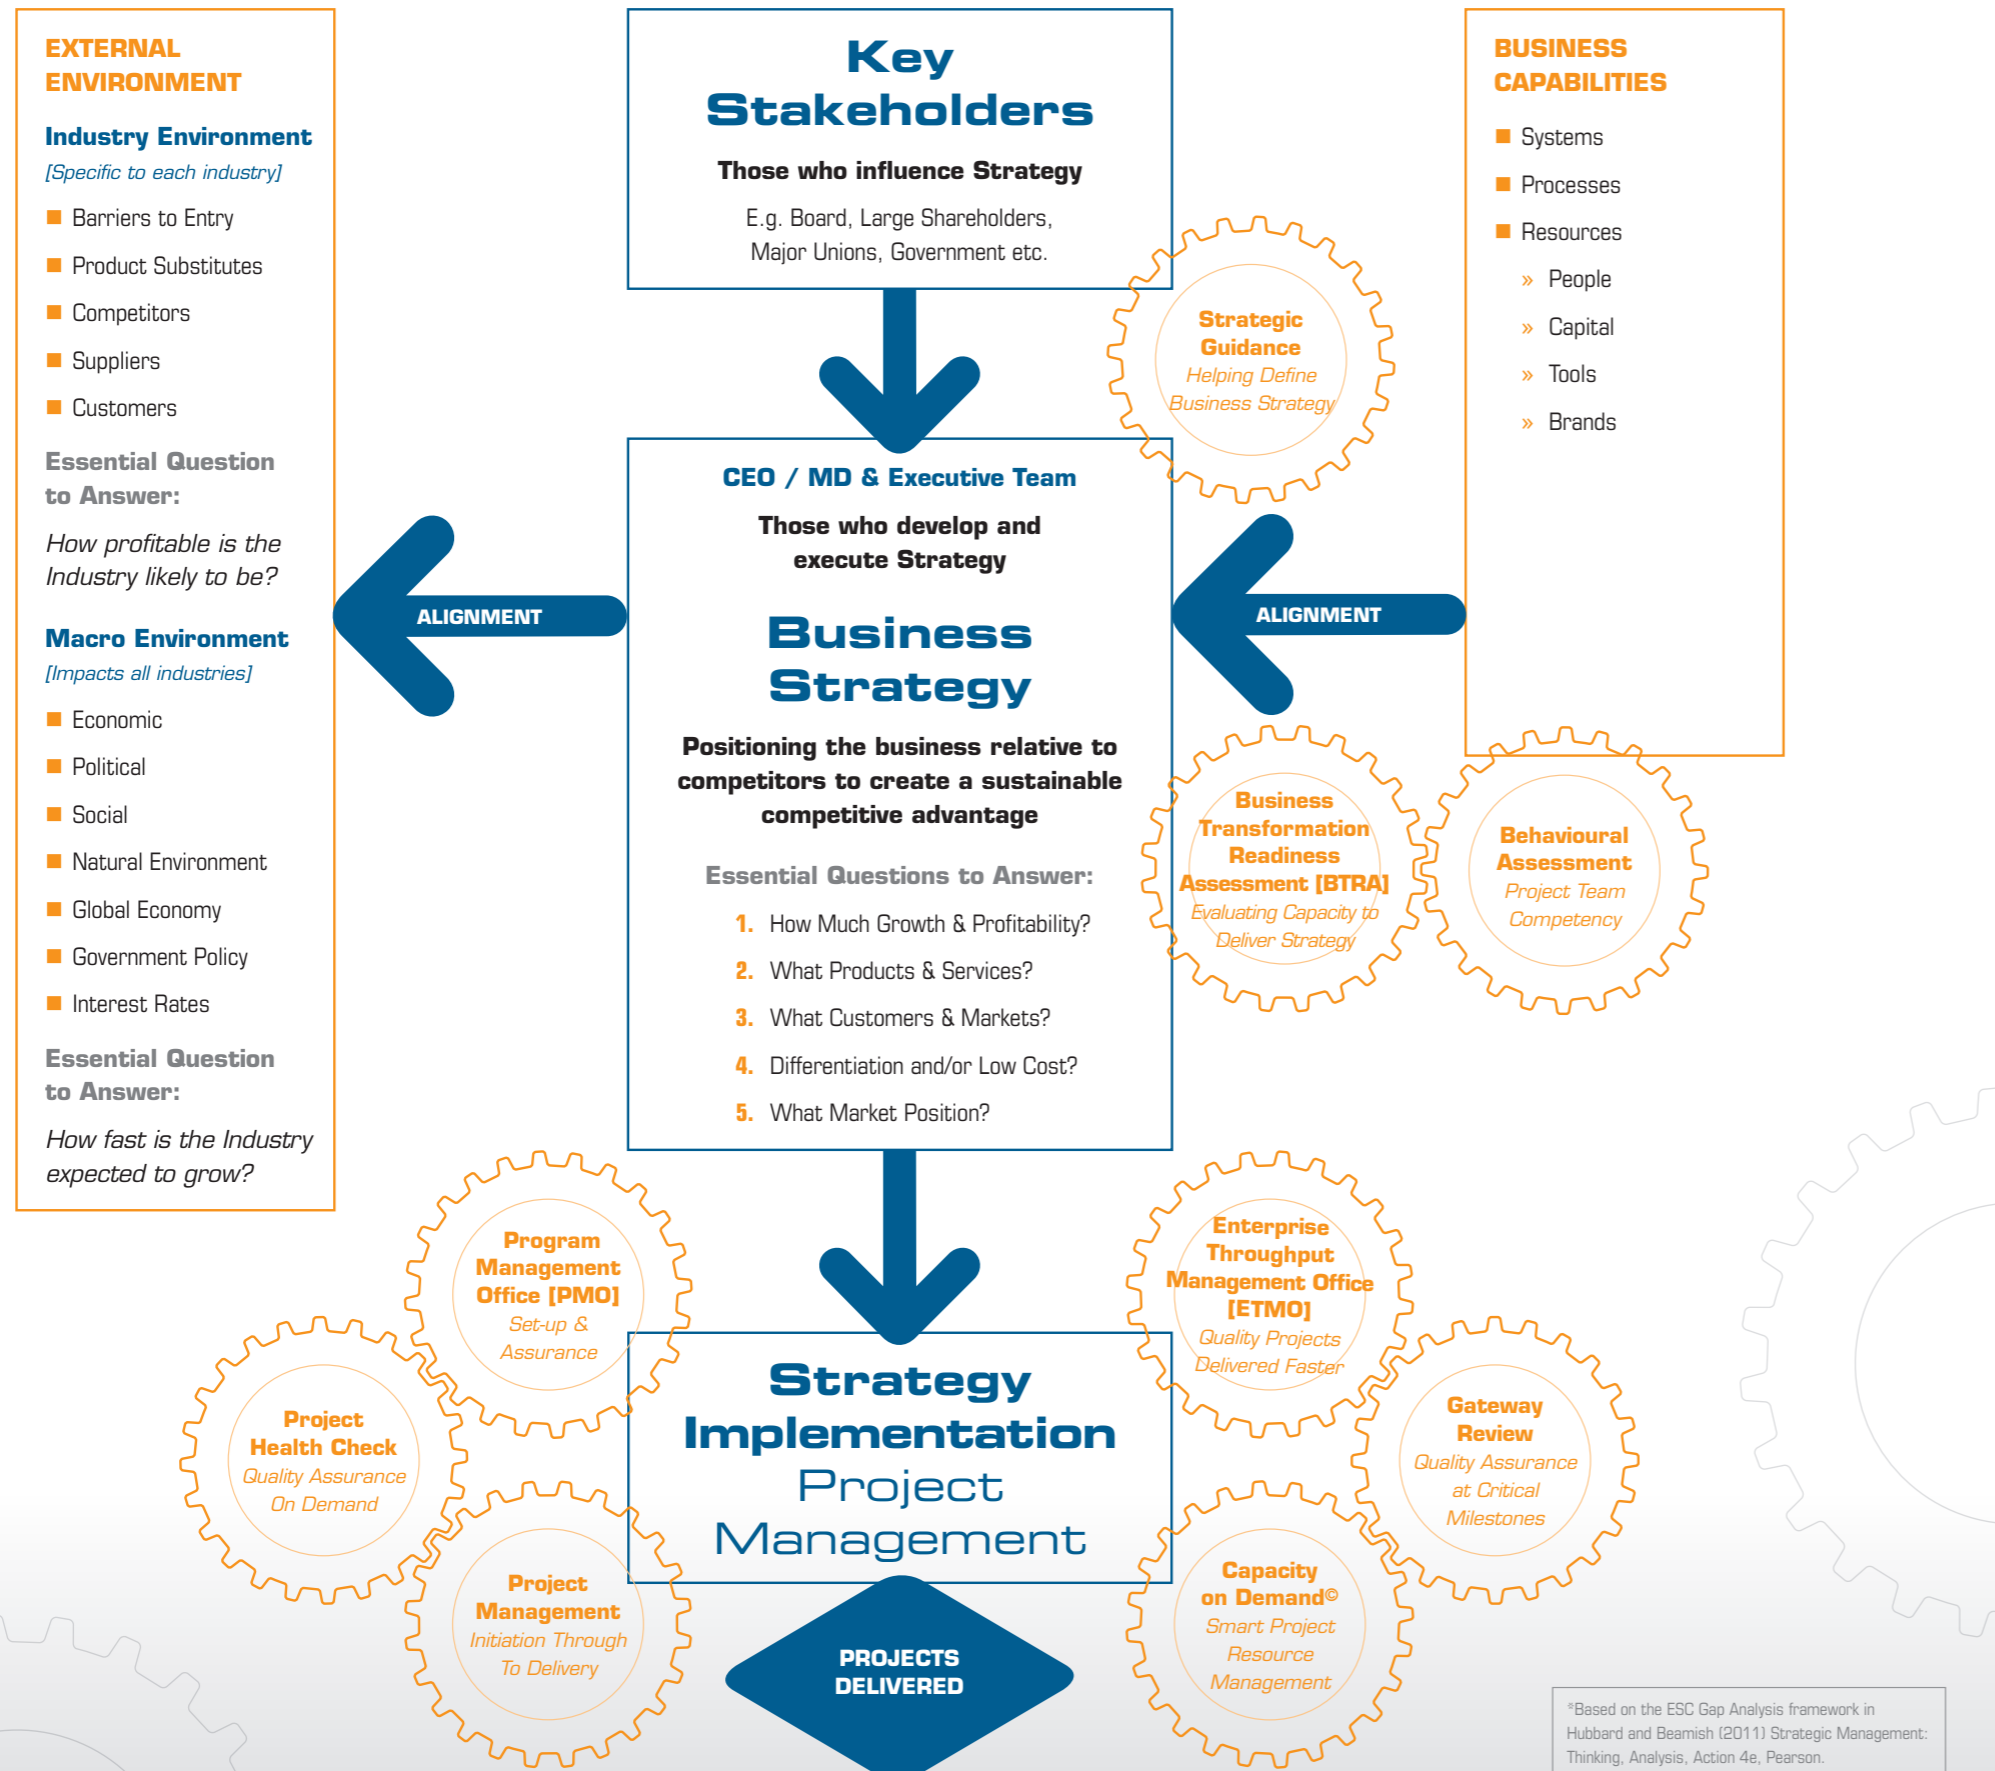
EXTERNAL ENVIRONMENT

Industry Environment
[Specific to each industry]

Barriers to Entry
Product Substitutes
Competitors
Suppliers
Customers

Essential Question to Answer:
How profitable is the Industry likely to be?

Macro Environment
[Impacts all industries]

Economic
Political
Social
Natural Environment
Global Economy
Government Policy
Interest Rates

Essential Question to Answer:
How fast is the Industry expected to grow?

Key Stakeholders
Those who influence Strategy
E.g. Board, Large Shareholders, Major Unions, Government etc.

Strategic Guidance
Helping Define Business Strategy

BUSINESS CAPABILITIES
Systems
Processes
Resources
» People
» Capital
» Tools
» Brands

CEO / MD & Executive Team
Those who develop and execute Strategy

ALIGNMENT

ALIGNMENT

Business Strategy
Positioning the business relative to competitors to create a sustainable competitive advantage

Essential Questions to Answer:
1. How Much Growth & Profitability?
2. What Products & Services?
3. What Customers & Markets?
4. Differentiation and/or Low Cost?
5. What Market Position?

Business Transformation Readiness Assessment [BTRA]
Evaluating Capacity to Deliver Strategy

Behavioural Assessment
Project Team Competency

Program Management Office [PMO]
Set-up & Assurance

Project Health Check
Quality Assurance On Demand

Project Management
Initiation Through To Delivery

Strategy Implementation Project Management

PROJECTS DELIVERED

Enterprise Throughput Management Office [ETMO]
Quality Projects Delivered Faster

Gateway Review
Quality Assurance at Critical Milestones

Capacity on Demand©
Smart Project Resource Management

*Based on the ESC Gap Analysis framework in Hubbard and Beamish (2011) Strategic Management: Thinking, Analysis, Action 4e, Pearson.